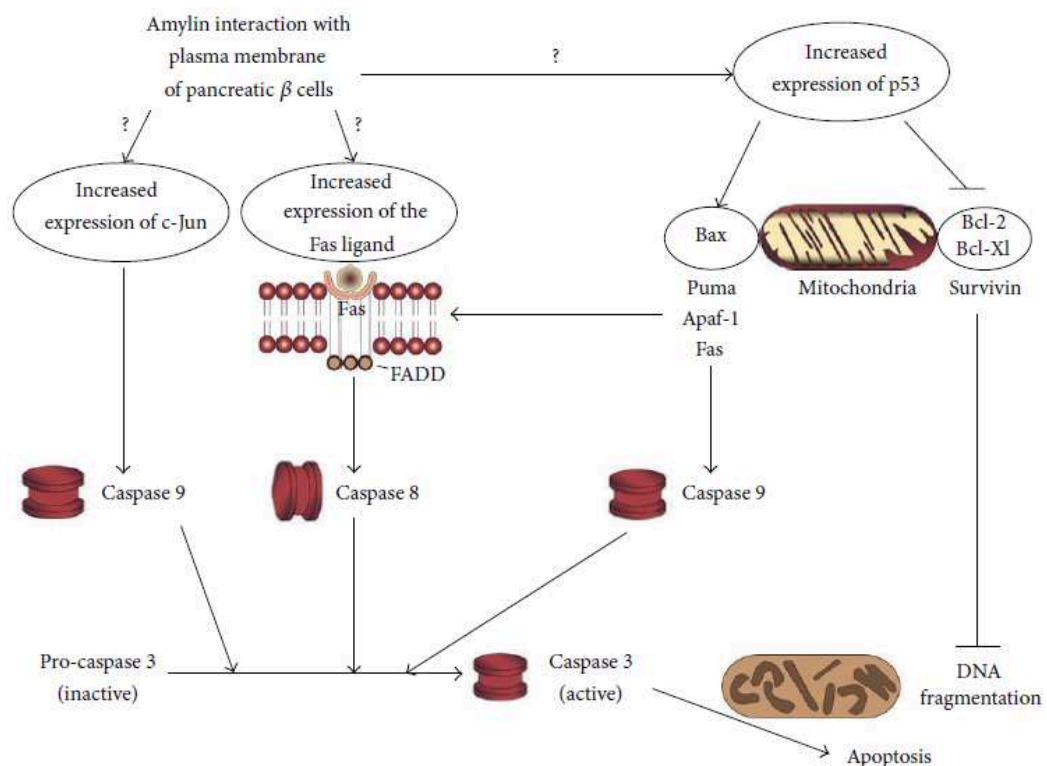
Amylin interaction with plasma membrane of pancreatic $\beta$ cells

?

Increased expression of p53

?

?

Increased expression of c-Jun

Increased expression of the Fas ligand

Bax

Bcl-2
Bcl-Xl

Fas

Puma
Apaf-1
Fas

Mitochondria

Survivin

FADD

Caspase 9

Caspase 8

Caspase 9

Pro-caspase 3
(inactive)

Caspase 3
(active)

DNA fragmentation

Apoptosis